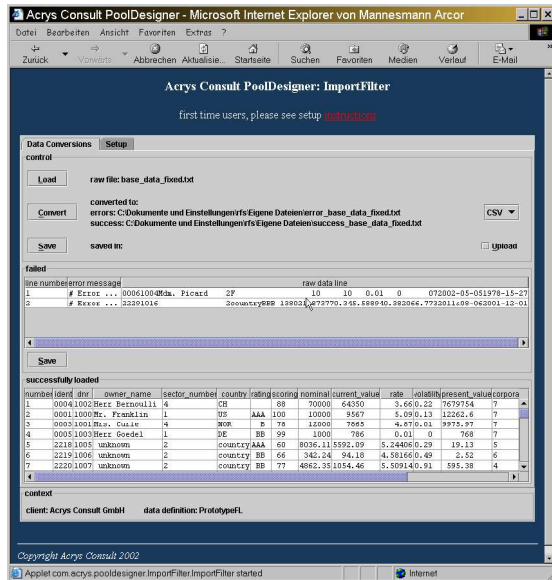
Acrys Consult PoolDesigner - Microsoft Internet Explorer von Mannesmann Arcor

Datei Bearbeiten Ansicht Favoriten Extras ?

Zurück Vorwärts Abbrechen Aktualisie... Startseite Suchen Favoriten Medien Verlauf E-Mail

Acrys Consult PoolDesigner: ImportFilter

first time users, please see setup instructions

Data Conversions Setup

control

Load raw file: base_data_fixed.txt

Convert converted to:
errors: C:\Dokumente und Einstellungen\rfs\Eigene Dateien\error_base_data_fixed.txt
success: C:\Dokumente und Einstellungen\rfs\Eigene Dateien\success_base_data_fixed.txt

CSV

Save saved in:

Upload

failed

| line number | error message | raw data line |
|---|---|---|
| 1 | # Error ... | 00061004Mdm. Picard 2F 10 10 0.01 0 072002-05-051978-15-27 |
| 2 | # Error ... | 22201016 2countryBBB 138021.872770.345.588940.382066.7732011:08-062001-12-01 |

Save

successfully loaded

| number | ident | dnr | owner_name | sector_number | country | rating | scoring | nominal | current_value | rate | volatility | present_value | corpora |
|---|---|---|---|---|---|---|---|---|---|---|---|---|---|
| 1 | 0004 | 1002 | Herr Bernoulli | 4 | CH | | 88 | 70000 | 64350 | 3.66 | 0.22 | 7679754 | 7 |
| 2 | 0001 | 1000 | Mr. Franklin | 1 | US | AAA | 100 | 10000 | 9567 | 5.09 | 0.13 | 12262.6 | 7 |
| 3 | 0003 | 1001 | Mrs. Curie | 4 | NOR | B | 78 | 12000 | 7665 | 4.67 | 0.01 | 9975.97 | 7 |
| 4 | 0005 | 1003 | Herr Goedel | 1 | DE | BB | 99 | 1000 | 786 | 0.01 | 0 | 768 | 7 |
| 5 | 2218 | 1005 | unknown | 2 | country | AAA | 60 | 8036.11 | 5592.09 | 5.24406 | 0.29 | 19.13 | 5 |
| 6 | 2219 | 1006 | unknown | 2 | country | BB | 66 | 342.24 | 94.18 | 4.58166 | 0.49 | 2.52 | 6 |
| 7 | 2220 | 1007 | unknown | 2 | country | BB | 77 | 4862.35 | 1054.46 | 5.50914 | 0.91 | 595.38 | 4 |

context

client: Acrys Consult GmbH data definition: PrototypeFL

Copyright Acrys Consult 2002

Applet com.acrys.pooldesigner.ImportFilter.ImportFilter started

Internet